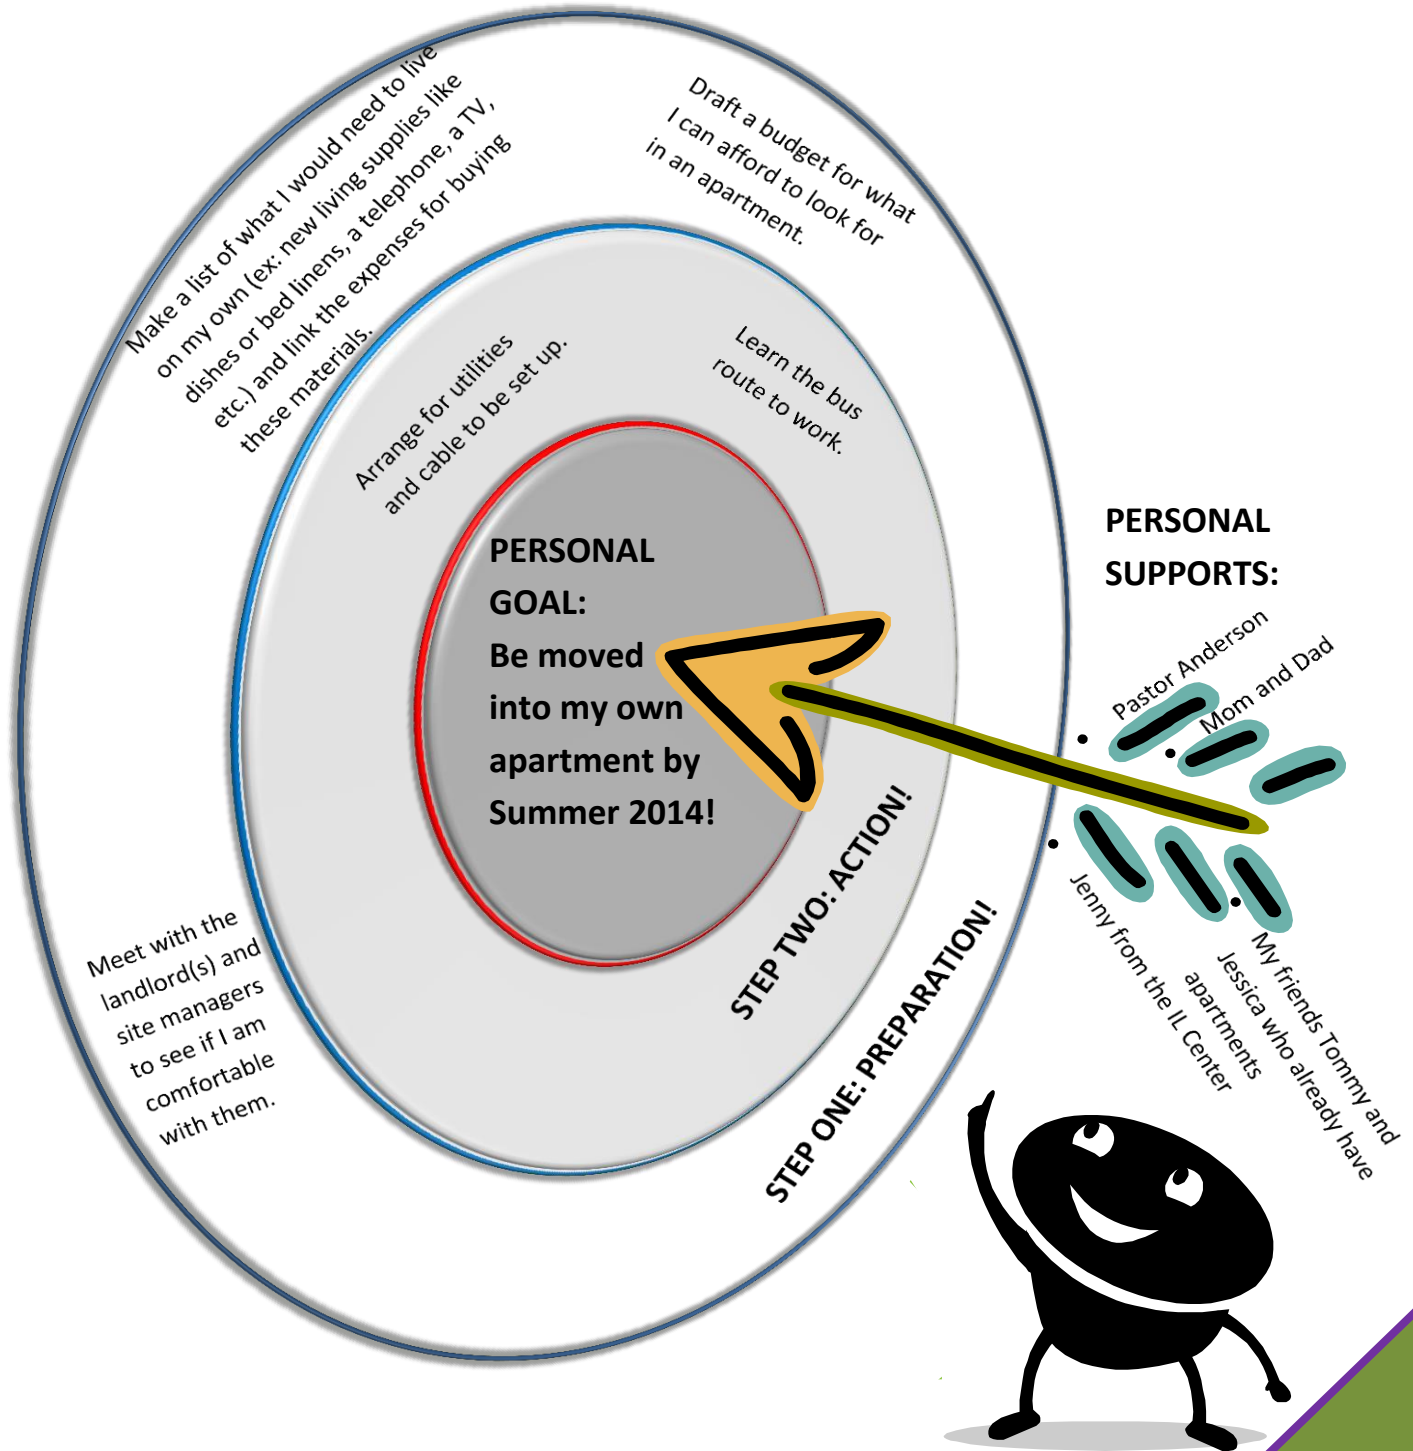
Make a list of what I would need to live on my own (ex: new living supplies like dishes or bed linens, a telephone, a TV, etc.) and link the expenses for buying these materials.

Draft a budget for what I can afford to look for in an apartment.

Arrange for utilities and cable to be set up.

Learn the bus route to work.

PERSONAL GOAL:
Be moved into my own apartment by Summer 2014!

STEP TWO: ACTION!

STEP ONE: PREPARATION!

Meet with the landlord(s) and site managers to see if I am comfortable with them.

PERSONAL SUPPORTS:

Pastor Anderson

Mom and Dad

Jenny from the IL Center

Jessica who already have apartments

My friends Tommy and